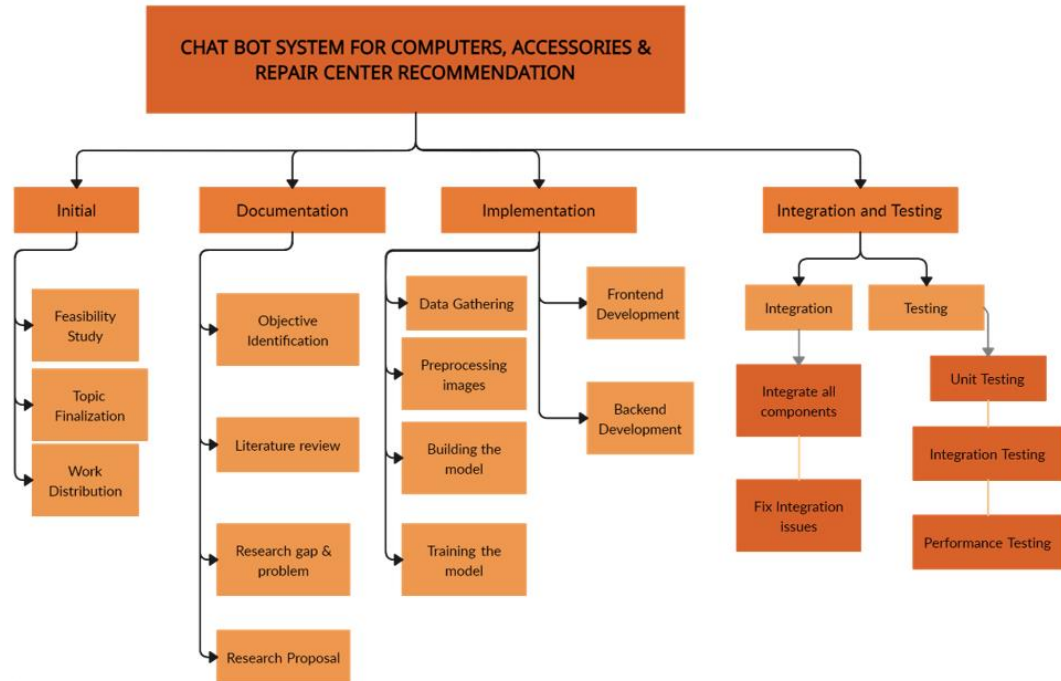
CHAT BOT SYSTEM FOR COMPUTERS, ACCESSORIES & REPAIR CENTER RECOMMENDATION

Initial

Feasibility Study

Topic Finalization

Work Distribution

Documentation

Objective Identification

Literature review

Research gap & problem

Research Proposal

Implementation

Data Gathering

Preprocessing images

Building the model

Training the model

Frontend Development

Backend Development

Integration and Testing

Integration

Integrate all components

Fix Integration issues

Testing

Unit Testing

Integration Testing

Performance Testing